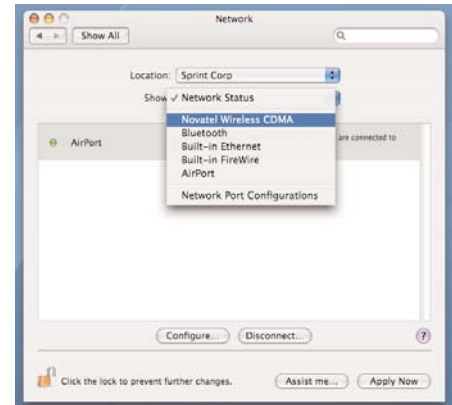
Network

Show All

Location: Sprint Corp

Show ✓ Network Status

Novatel Wireless CDMA
Bluetooth
Built-in Ethernet
Built-in FireWire
AirPort

Network Port Configurations

AirPort

are connected to

Configure...

Disconnect...

?

Click the lock to prevent further changes.

Assist me...

Apply Now